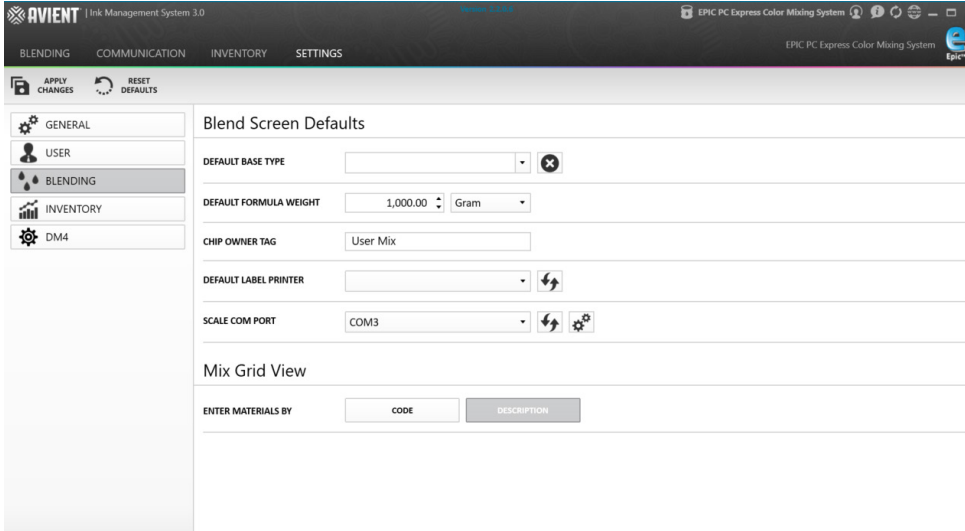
AVIENT | Ink Management System 3.0

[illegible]

EPIC PC Express Color Mixing System

BLENDING COMMUNICATION INVENTORY SETTINGS

EPIC PC Express Color Mixing System

Epic

APPLY CHANGES

RESET DEFAULTS

GENERAL

USER

BLENDING

INVENTORY

DM4

Blend Screen Defaults

DEFAULT BASE TYPE

DEFAULT FORMULA WEIGHT 1,000.00 Gram

CHIP OWNER TAG User Mix

DEFAULT LABEL PRINTER

SCALE COM PORT COM3

Mix Grid View

ENTER MATERIALS BY CODE DESCRIPTION